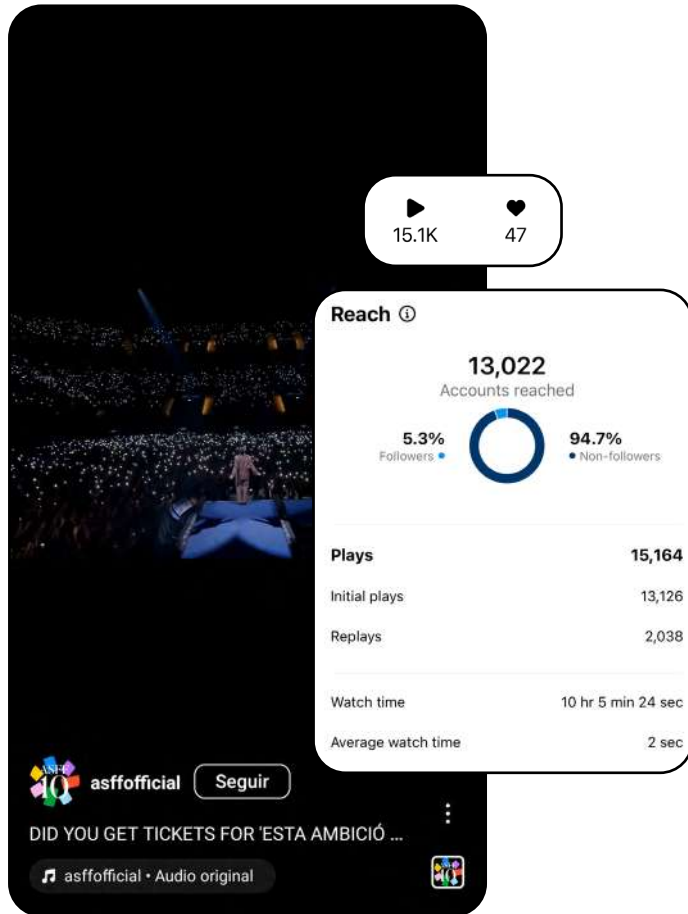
15.1K
47

Reach ⓘ

13,022
Accounts reached

5.3%
Followers

94.7%
Non-followers

| | |
|---|---|
| Plays | 15,164 |
| Initial plays | 13,126 |
| Replays | 2,038 |
| Watch time | 10 hr 5 min 24 sec |
| Average watch time | 2 sec |

ASFF 10

asffofficial Seguir

DID YOU GET TICKETS FOR 'ESTA AMBICIÓ ...

asffofficial • Audio original